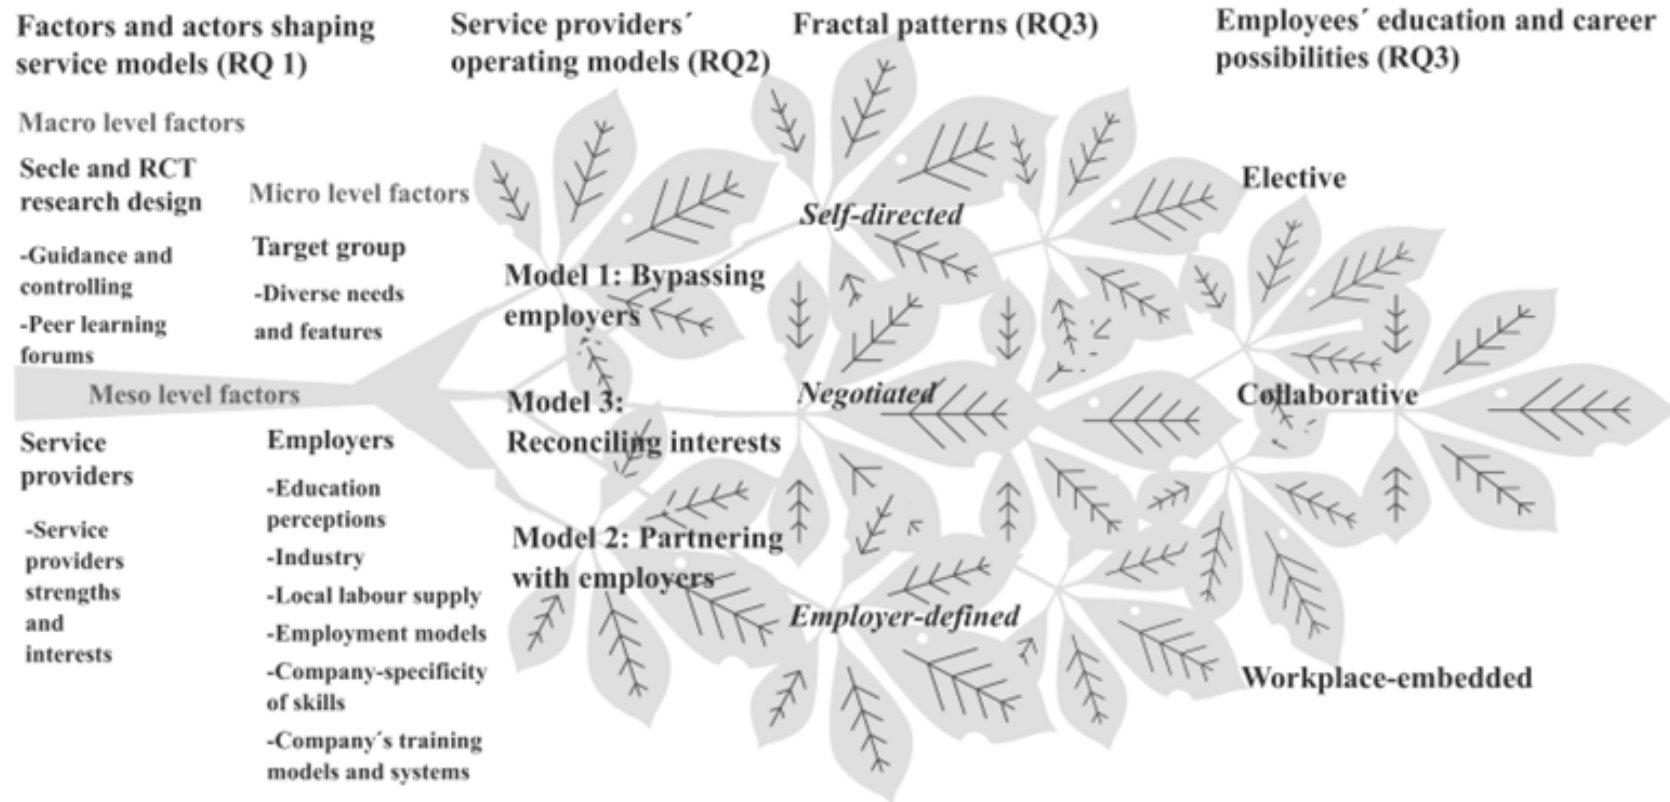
Factors and actors shaping service models (RQ 1)

Service providers´ operating models (RQ2)

Fractal patterns (RQ3)

Employees´ education and career possibilities (RQ3)

Macro level factors

Secle and RCT research design

-Guidance and controlling

-Peer learning forums

Micro level factors

Target group

-Diverse needs and features

Meso level factors

Service providers

-Service providers strengths and interests

Employers

-Education perceptions

-Industry

-Local labour supply

-Employment models

-Company-specificity of skills

-Company´s training models and systems

Model 1: Bypassing employers

Model 3: Reconciling interests

Model 2: Partnering with employers

Self-directed

Negotiated

Employer-defined

Elective

Collaborative

Workplace-embedded